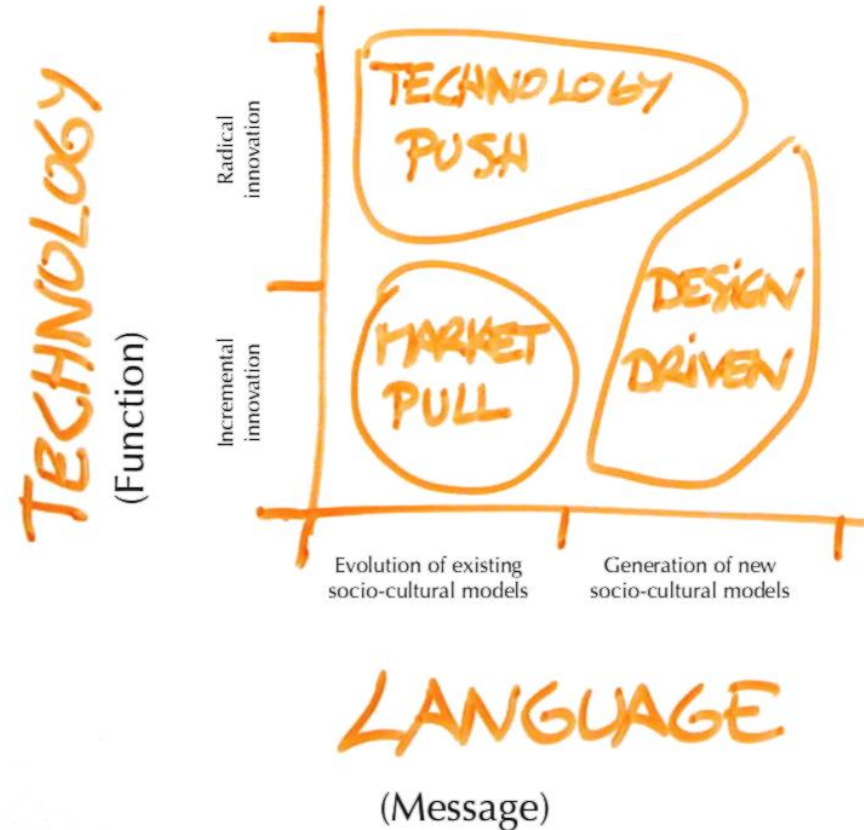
TECHNOLOGY
(Function)

Radical innovation

Incremental innovation

TECHNOLOGY PUSH

MARKET PULL

DESIGN DRIVEN

Evolution of existing socio-cultural models

Generation of new socio-cultural models

LANGUAGE

(Message)